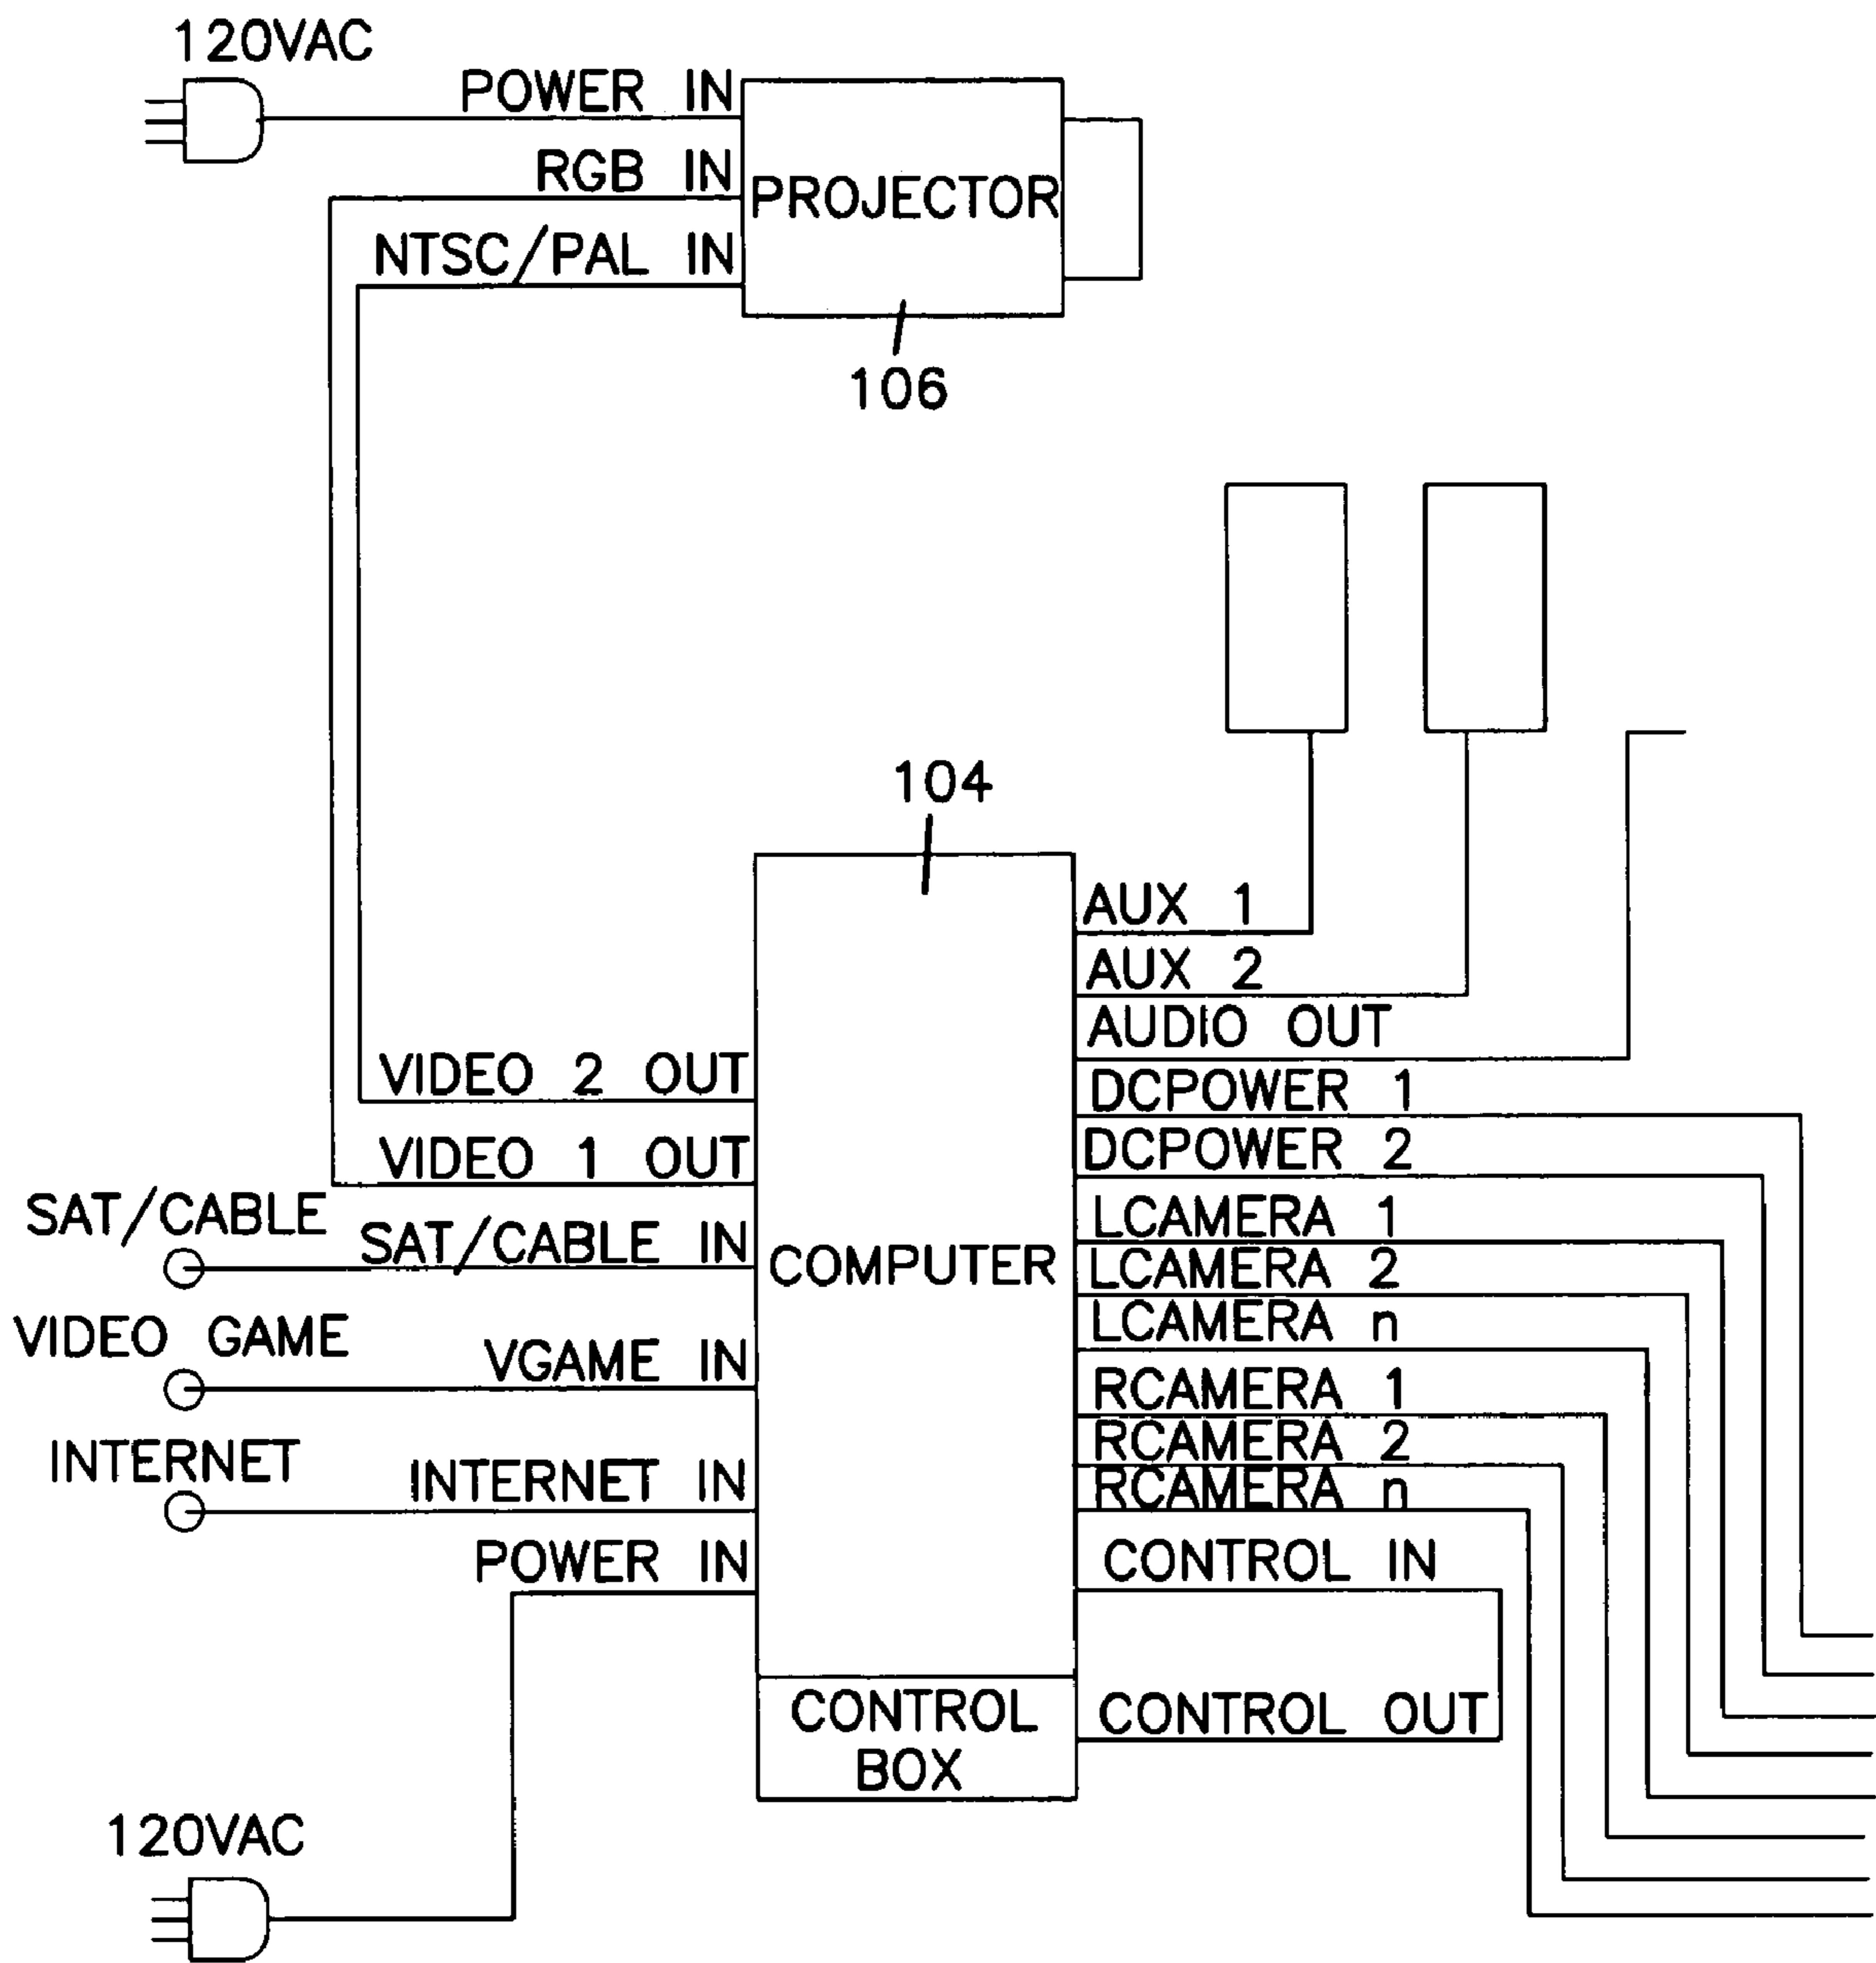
120VAC

POWER IN

RGB IN

NTSC/PAL IN

PROJECTOR

106

104

AUX 1

AUX 2

AUDIO OUT

VIDEO 2 OUT

DCPOWER 1

VIDEO 1 OUT

DCPOWER 2

SAT/CABLE

SAT/CABLE IN

COMPUTER

LCAMERA 1

LCAMERA 2

LCAMERA n

VIDEO GAME

VGAME IN

RCAMERA 1

RCAMERA 2

INTERNET

INTERNET IN

RCAMERA n

POWER IN

CONTROL IN

CONTROL BOX

CONTROL OUT

120VAC